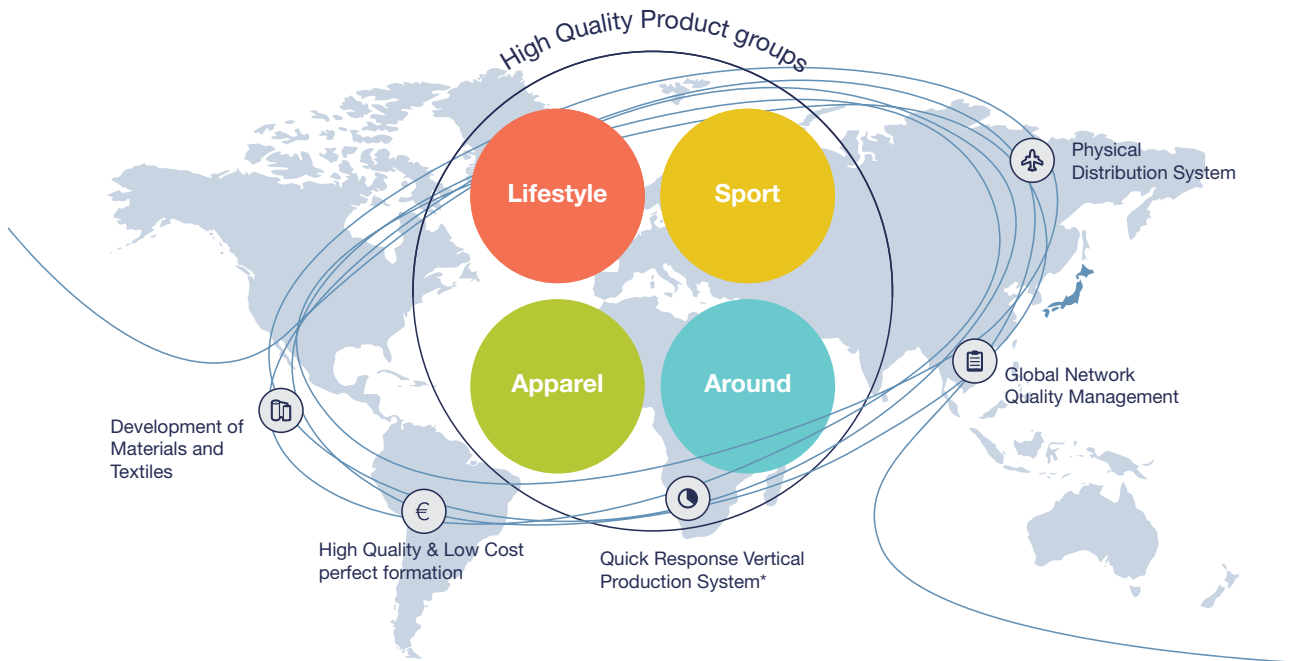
High Quality Product groups

Lifestyle

Sport

Apparel

Around

Physical Distribution System

Global Network Quality Management

Development of Materials and Textiles

€

High Quality & Low Cost perfect formation

Quick Response Vertical Production System*